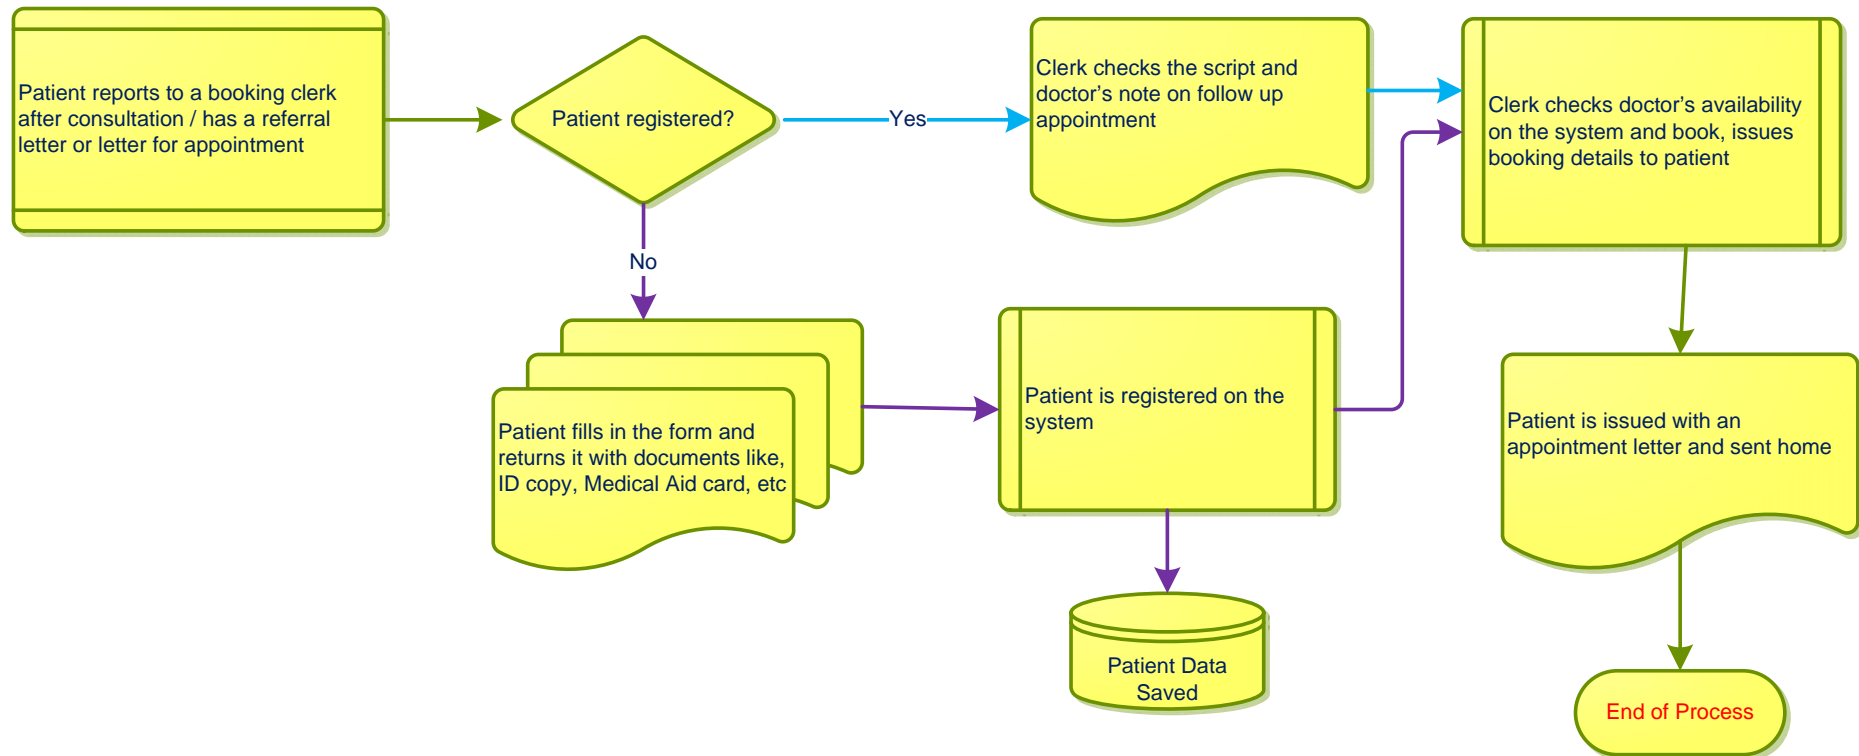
Patient reports to a booking clerk after consultation / has a referral letter or letter for appointment

Patient registered?

Yes

Clerk checks the script and doctor's note on follow up appointment

Clerk checks doctor's availability on the system and book, issues booking details to patient

No

Patient fills in the form and returns it with documents like, ID copy, Medical Aid card, etc

Patient is registered on the system

Patient is issued with an appointment letter and sent home

Patient Data Saved

End of Process